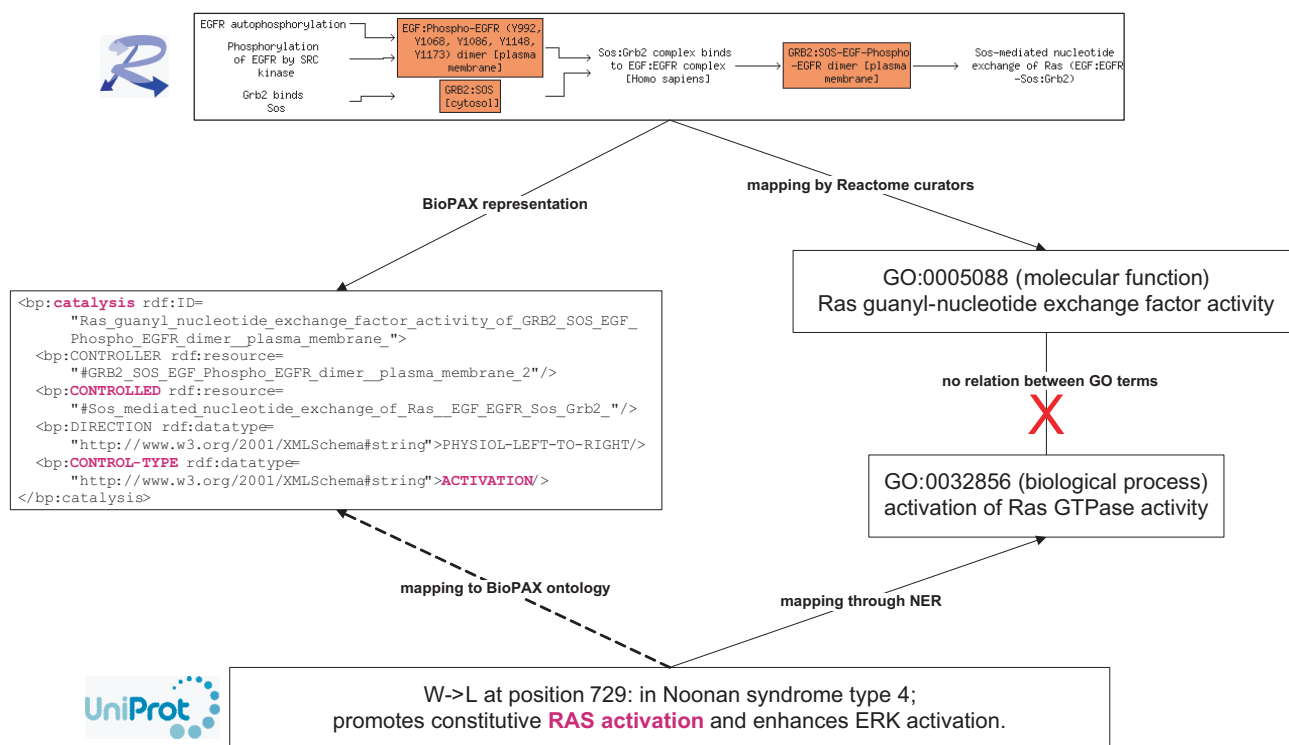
EGFR autophosphorylation

Phosphorylation of EGFR by SRC kinase

Grb2 binds Sos

EGF:Phospho-EGFR (Y992, Y1068, Y1086, Y1148, Y1173) dimer [plasma membrane]

GRB2:SOS [cytosol]

Sos:Grb2 complex binds to EGF:EGFR complex [Homo sapiens]

GRB2:SOS-EGF-Phospho-EGFR dimer [plasma membrane]

Sos-mediated nucleotide exchange of Ras (EGF:EGFR-Sos:Grb2)

BioPAX representation

mapping by Reactome curators

<bp:catalysis rdf:ID=
"Ras_guanyl_nucleotide_exchange_factor_activity_of_GRB2_SOS_EGF_Phospho_EGFR_dimer__plasma_membrane_">
<bp:CONTROLLER rdf:resource=
"#GRB2_SOS_EGF_Phospho_EGFR_dimer__plasma_membrane_2"/>
<bp:CONTROLLED rdf:resource=
"#Sos_mediated_nucleotide_exchange_of_Ras__EGF_EGFR_Sos_Grb2_"/>
<bp:DIRECTION rdf:datatype=
"http://www.w3.org/2001/XMLSchema#string">PHYSIOL-LEFT-TO-RIGHT/>
<bp:CONTROL-TYPE rdf:datatype=
"http://www.w3.org/2001/XMLSchema#string">ACTIVATION/>
</bp:catalysis>

GO:0005088 (molecular function)
Ras guanyl-nucleotide exchange factor activity

no relation between GO terms

GO:0032856 (biological process)
activation of Ras GTPase activity

mapping to BioPAX ontology

mapping through NER

UniProt

W->L at position 729: in Noonan syndrome type 4;
promotes constitutive RAS activation and enhances ERK activation.